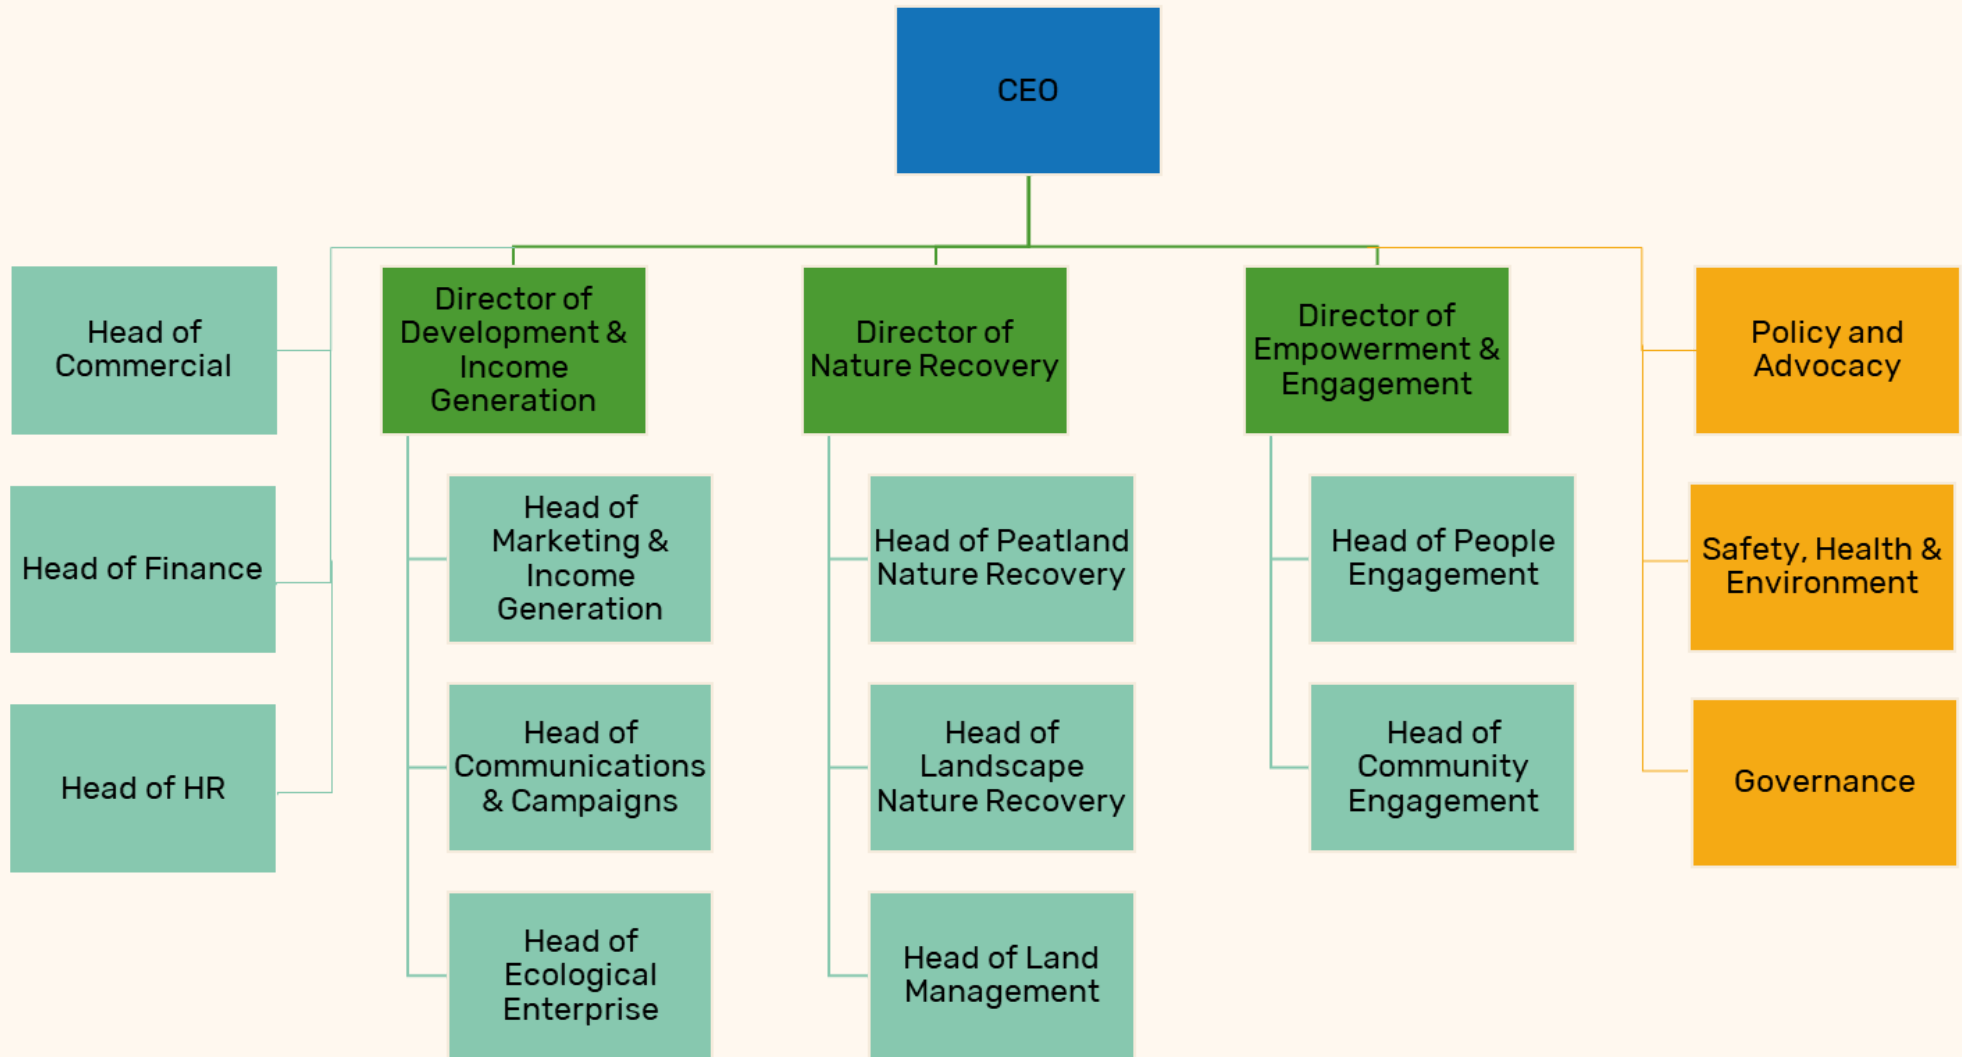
CEO

Head of Commercial

Head of Finance

Head of HR

Director of Development & Income Generation

Head of Marketing & Income Generation

Head of Communications & Campaigns

Head of Ecological Enterprise

Director of Nature Recovery

Head of Peatland Nature Recovery

Head of Landscape Nature Recovery

Head of Land Management

Director of Empowerment & Engagement

Head of People Engagement

Head of Community Engagement

Policy and Advocacy

Safety, Health & Environment

Governance